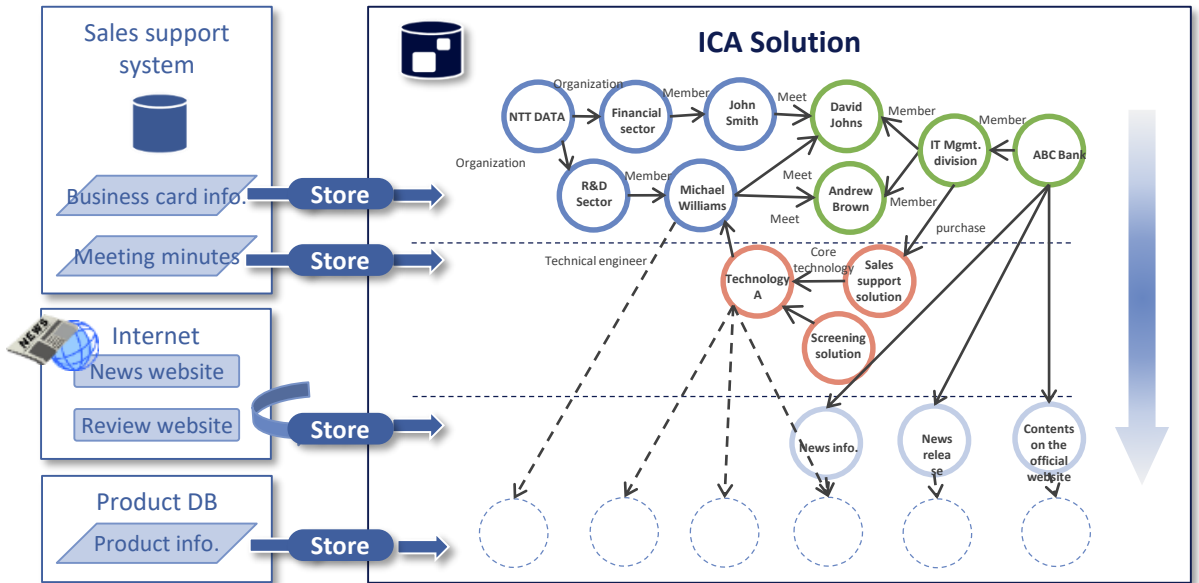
Sales support system

Business card info.

Store

Meeting minutes

Store

NEWS

Internet

News website

Review website

Store

Product DB

Product info.

Store

ICA Solution

NTT DATA

Organization

Financial sector

Member

John Smith

Meet

David Johns

Member

IT Mgmt. division

Member

ABC Bank

Organization

R&D Sector

Member

Michael Williams

Meet

Andrew Brown

Member

Meet

purchase

Technical engineer

Core technology

Technology A

Sales support solution

Screening solution

News info.

News relea se

Contents on the official website